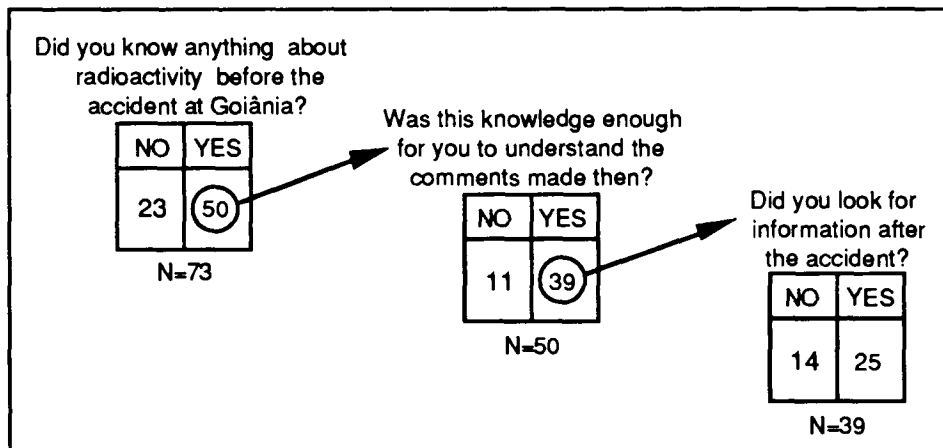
Did you know anything about radioactivity before the accident at Goiânia?

| NO | YES |
|---|---|
| 23 | 50 |

N=73

Was this knowledge enough for you to understand the comments made then?

| NO | YES |
|---|---|
| 11 | 39 |

N=50

Did you look for information after the accident?

| NO | YES |
|---|---|
| 14 | 25 |

N=39